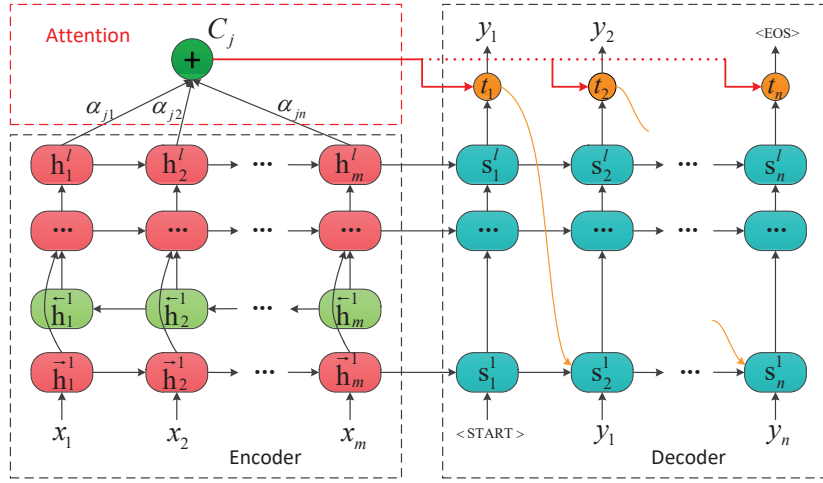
Attention

$C_j$

+

$\alpha_{j1}$ $\alpha_{j2}$ $\alpha_{jn}$

$\mathrm{h}_1^l$ $\mathrm{h}_2^l$ ··· $\mathrm{h}_m^l$

··· ··· ··· ···

$\overleftarrow{\mathrm{h}}_1^1$ $\overleftarrow{\mathrm{h}}_2^1$ ··· $\overleftarrow{\mathrm{h}}_m^1$

$\overrightarrow{\mathrm{h}}_1^1$ $\overrightarrow{\mathrm{h}}_2^1$ ··· $\overrightarrow{\mathrm{h}}_m^1$

$x_1$ $x_2$ $x_m$

Encoder

$y_1$ $y_2$ <EOS>

$t_1$ $t_2$ $t_n$

$\mathrm{s}_1^l$ $\mathrm{s}_2^l$ ··· $\mathrm{s}_n^l$

··· ··· ··· ···

$\mathrm{s}_1^1$ $\mathrm{s}_2^1$ ··· $\mathrm{s}_n^1$

<START> $y_1$ $y_n$

Decoder